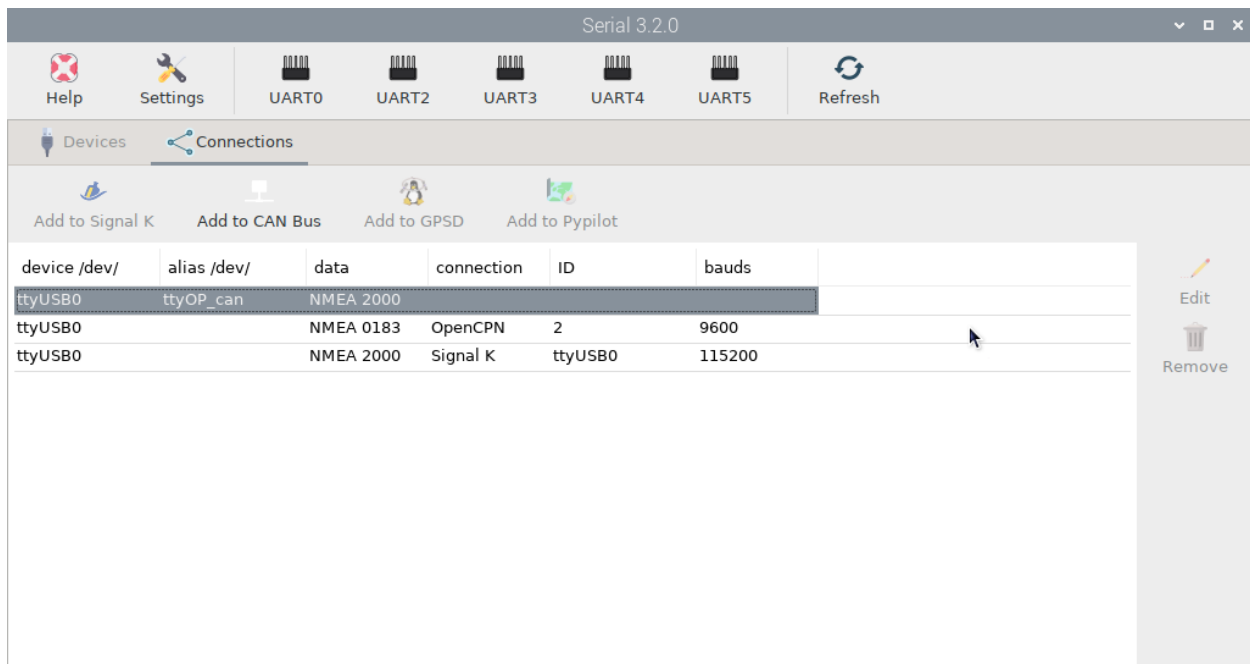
Serial 3.2.0

Help Settings UART0 UART2 UART3 UART4 UART5 Refresh

Devices Connections

Add to Signal K Add to CAN Bus Add to GPSD Add to Pypilot

| device /dev/ | alias /dev/ | data | connection | ID | bauds |
|---|---|---|---|---|---|
| ttyUSB0 | ttyOP_can | NMEA 2000 | | | |
| ttyUSB0 | | NMEA 0183 | OpenCPN | 2 | 9600 |
| ttyUSB0 | | NMEA 2000 | Signal K | ttyUSB0 | 115200 |

Edit

Remove